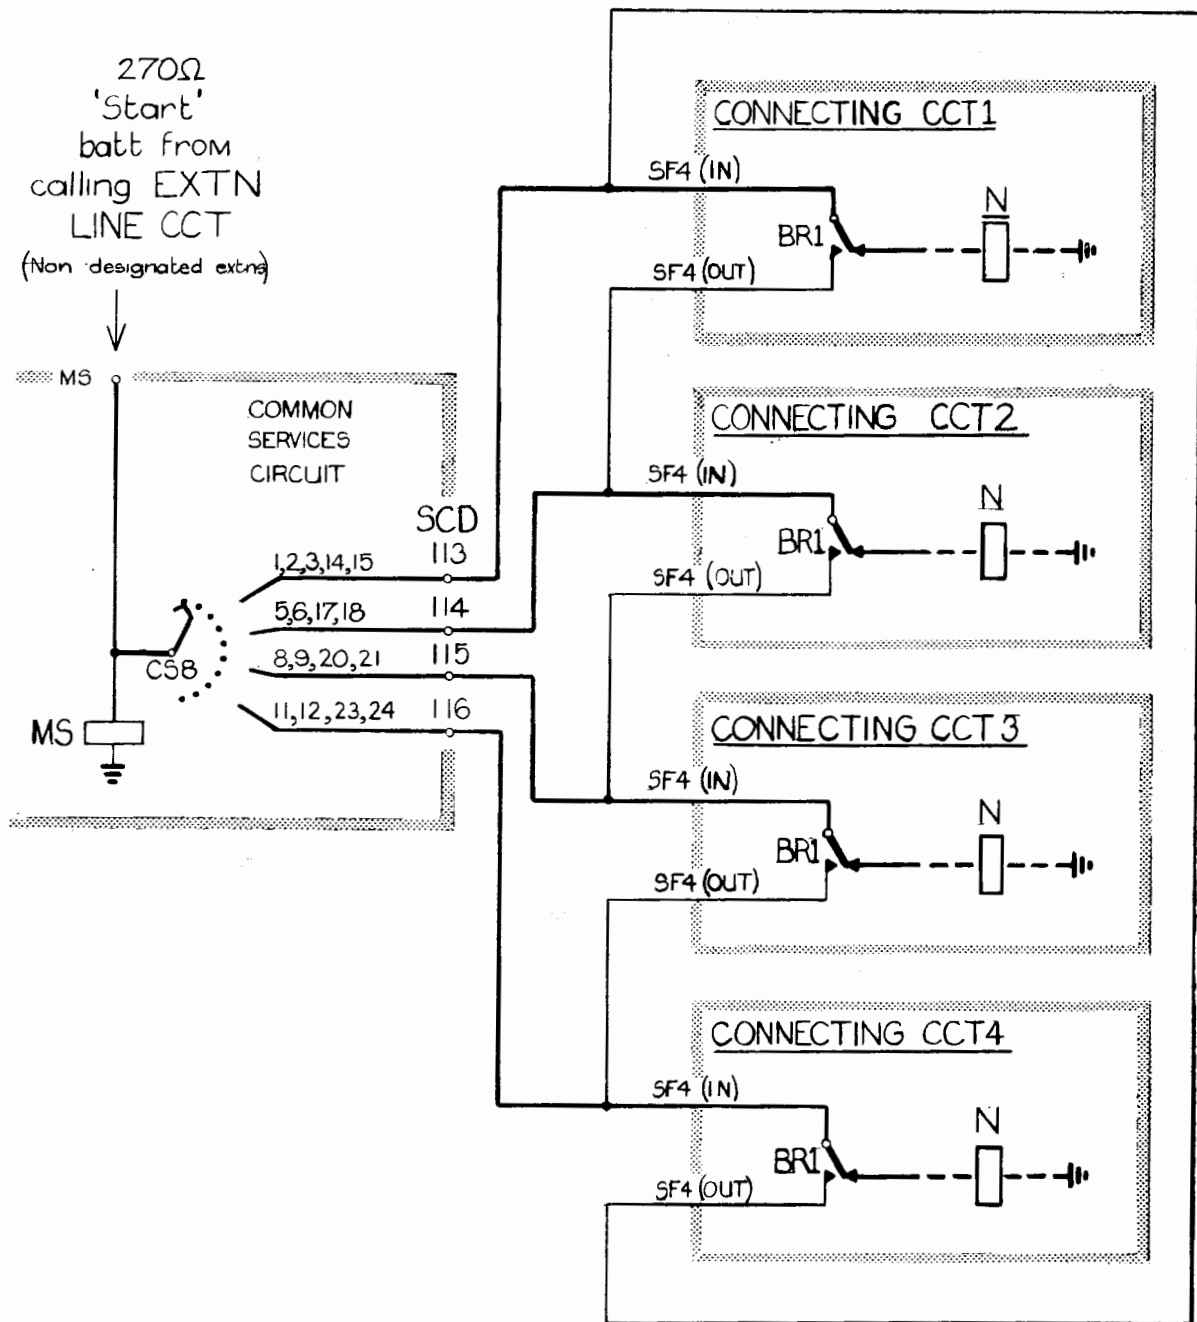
$270\Omega$
'Start'
batt from
calling EXTN
LINE CCT
(Non designated extns)

MS

COMMON
SERVICES
CIRCUIT

SCD

1,2,3,14,15
113
5,6,17,18
114
8,9,20,21
115
11,12,23,24
116

CS8

MS

CONNECTING CCT1
SF4 (IN)
BR1
N
SF4 (OUT)

CONNECTING CCT2
SF4 (IN)
BR1
N
SF4 (OUT)

CONNECTING CCT 3
SF4 (IN)
BR1
N
SF4 (OUT)

CONNECTING CCT4
SF4 (IN)
BR1
N
SF4 (OUT)